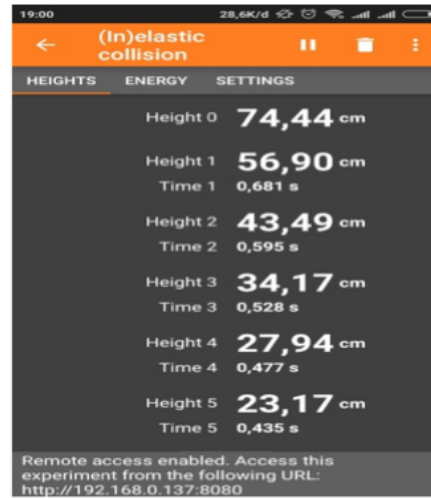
19:00 28,6K/d

← (In)elastic collision

HEIGHTS ENERGY SETTINGS

Height 0 74,44 cm

Height 1 56,90 cm
Time 1 0,681 s

Height 2 43,49 cm
Time 2 0,595 s

Height 3 34,17 cm
Time 3 0,528 s

Height 4 27,94 cm
Time 4 0,477 s

Height 5 23,17 cm
Time 5 0,435 s

Remote access enabled. Access this experiment from the following URL: http://192.168.0.137:8080